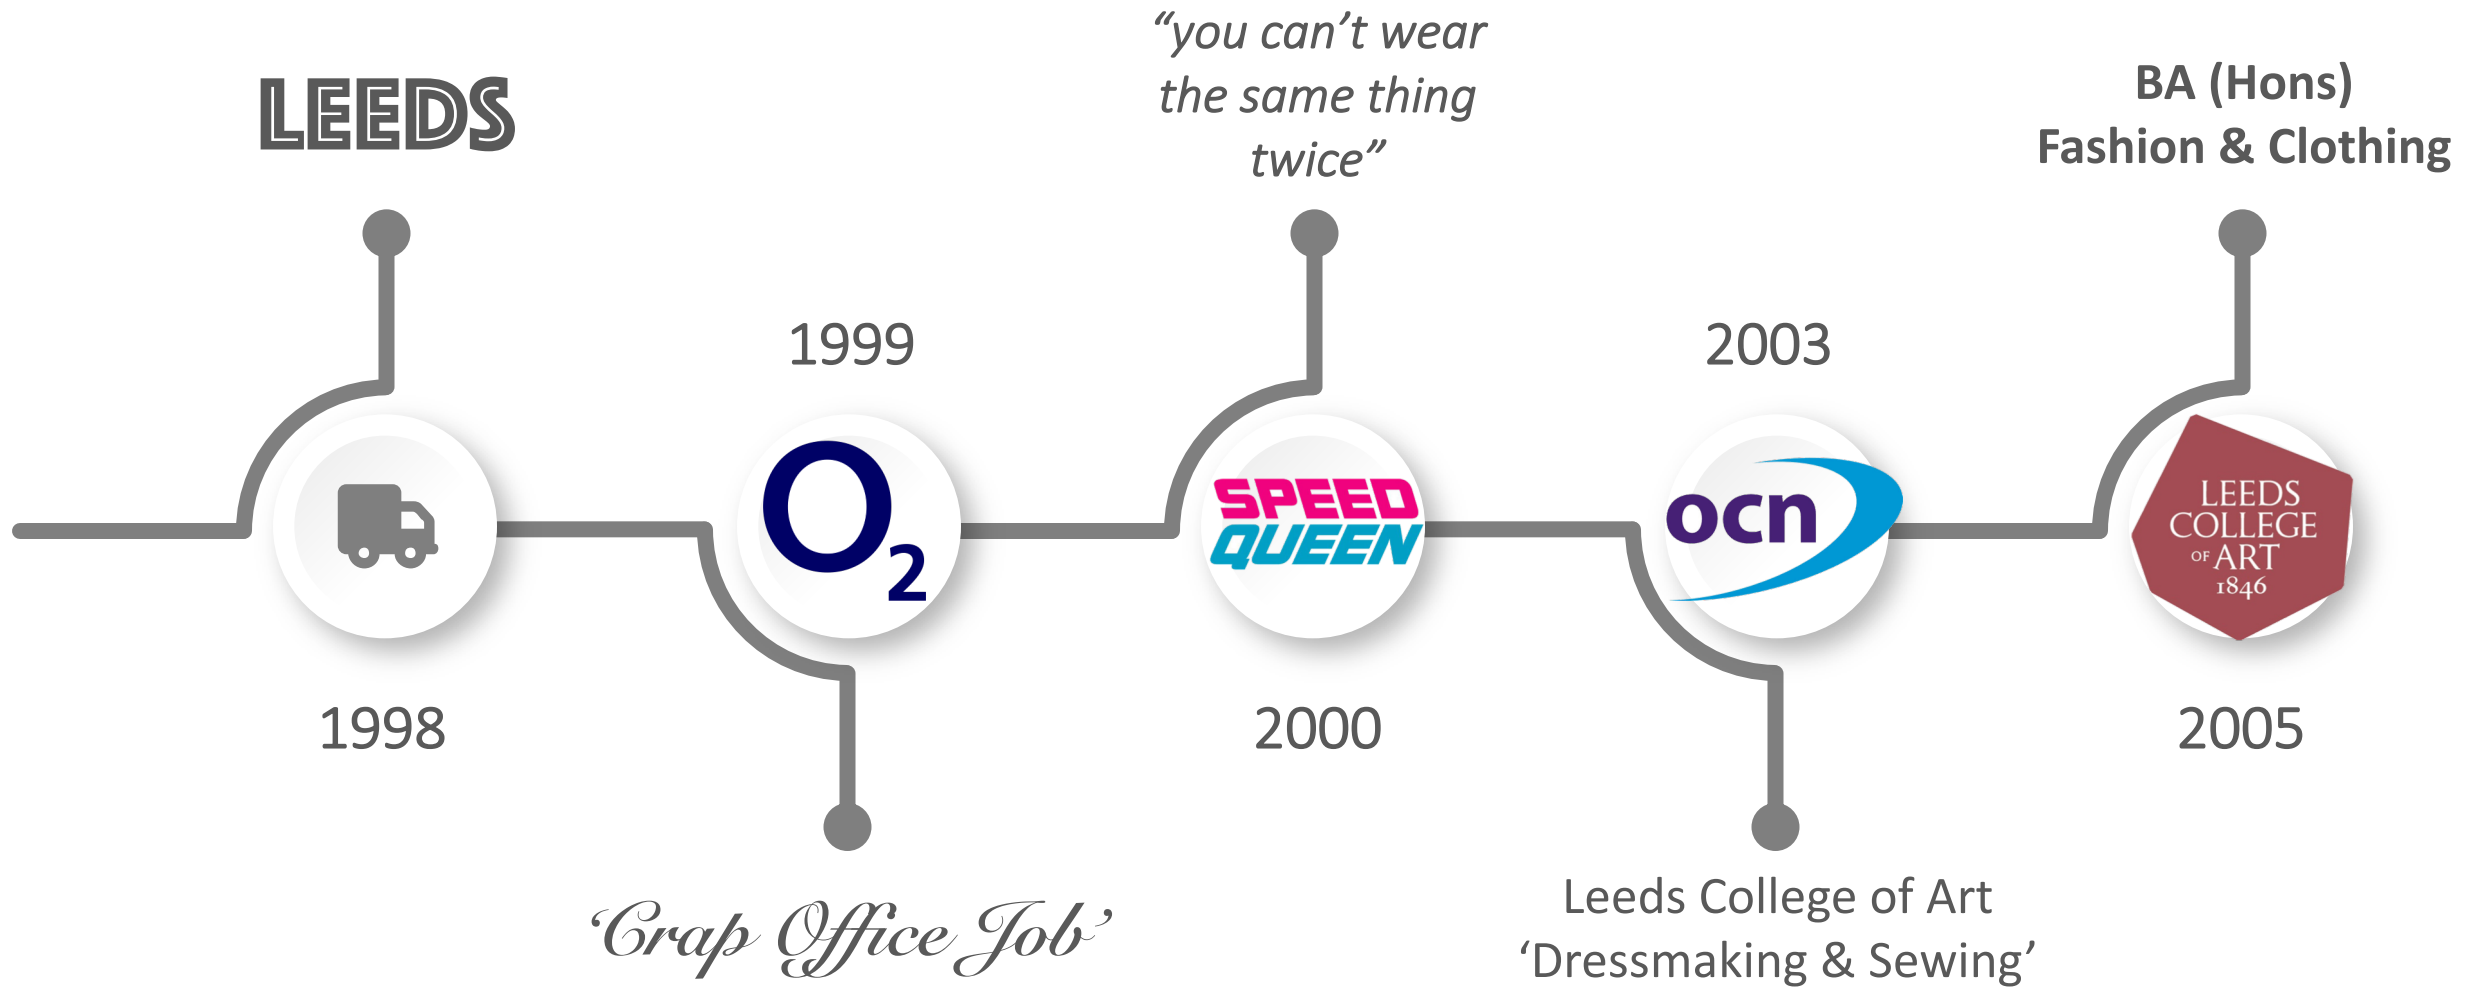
LEEDS

“you can’t wear the same thing twice”

BA (Hons) Fashion & Clothing

1999

2003

$O_2$

SPEED QUEEN

ocn

LEEDS COLLEGE OF ART 1846

1998

2000

2005

‘Crap Office Job’

Leeds College of Art ‘Dressmaking & Sewing’